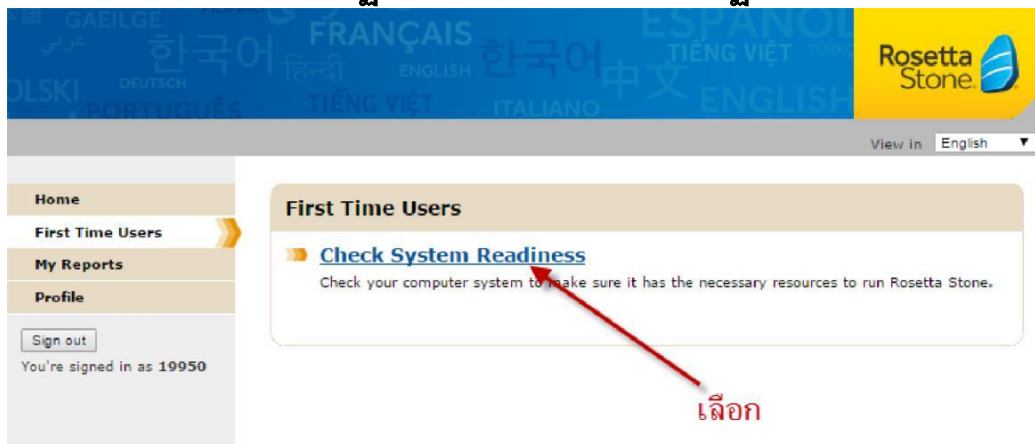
GAEILGE FRANÇAIS ESPAÑOL عربي 한국어 TIẾNG VIỆT TÜRKÇE OLSKI DEUTSCH हिन्दी ENGLISH 한국어 中文 PORTUGUÊS TIẾNG VIỆT ITALIANO ENGLISH

Rosetta Stone

View in English

Home
First Time Users
My Reports
Profile

Sign out
You're signed in as 19950

First Time Users

Check System Readiness
Check your computer system to make sure it has the necessary resources to run Rosetta Stone.

เลือก